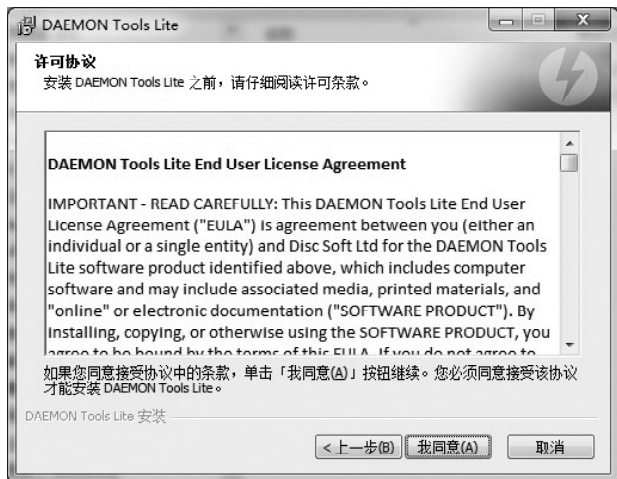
DAEMON Tools Lite

许可协议
安装 DAEMON Tools Lite 之前，请仔细阅读许可条款。

DAEMON Tools Lite End User License Agreement

IMPORTANT - READ CAREFULLY: This DAEMON Tools Lite End User License Agreement ("EULA") is agreement between you (either an individual or a single entity) and Disc Soft Ltd for the DAEMON Tools Lite software product identified above, which includes computer software and may include associated media, printed materials, and "online" or electronic documentation ("SOFTWARE PRODUCT"). By installing, copying, or otherwise using the SOFTWARE PRODUCT, you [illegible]

如果您同意接受协议中的条款，单击「我同意(A)」按钮继续。您必须同意接受该协议才能安装 DAEMON Tools Lite。

DAEMON Tools Lite 安装

< 上一步(B)
我同意(A)
取消